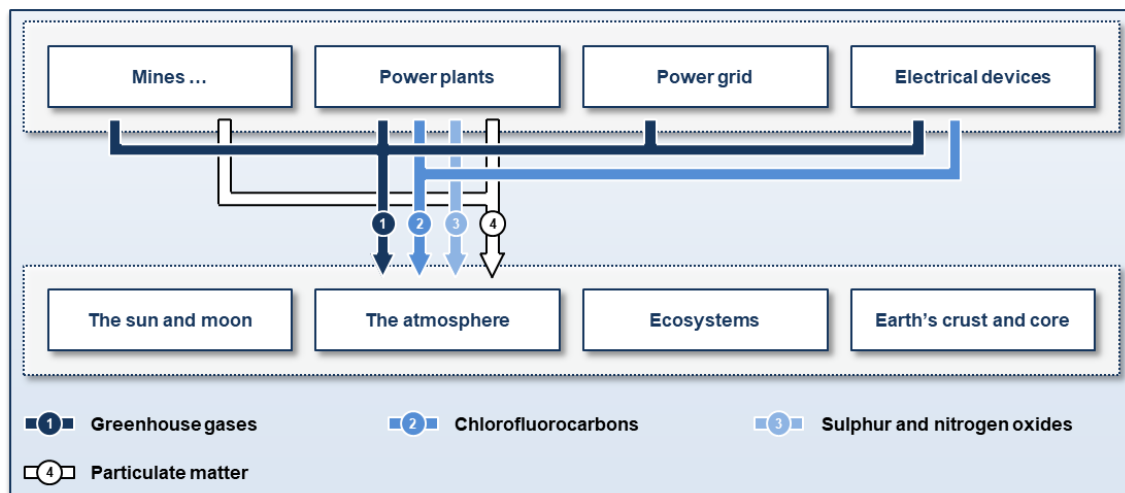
Mines …

Power plants

Power grid

Electrical devices

1 2 3 4

The sun and moon

The atmosphere

Ecosystems

Earth's crust and core

1 Greenhouse gases

2 Chlorofluorocarbons

3 Sulphur and nitrogen oxides

4 Particulate matter